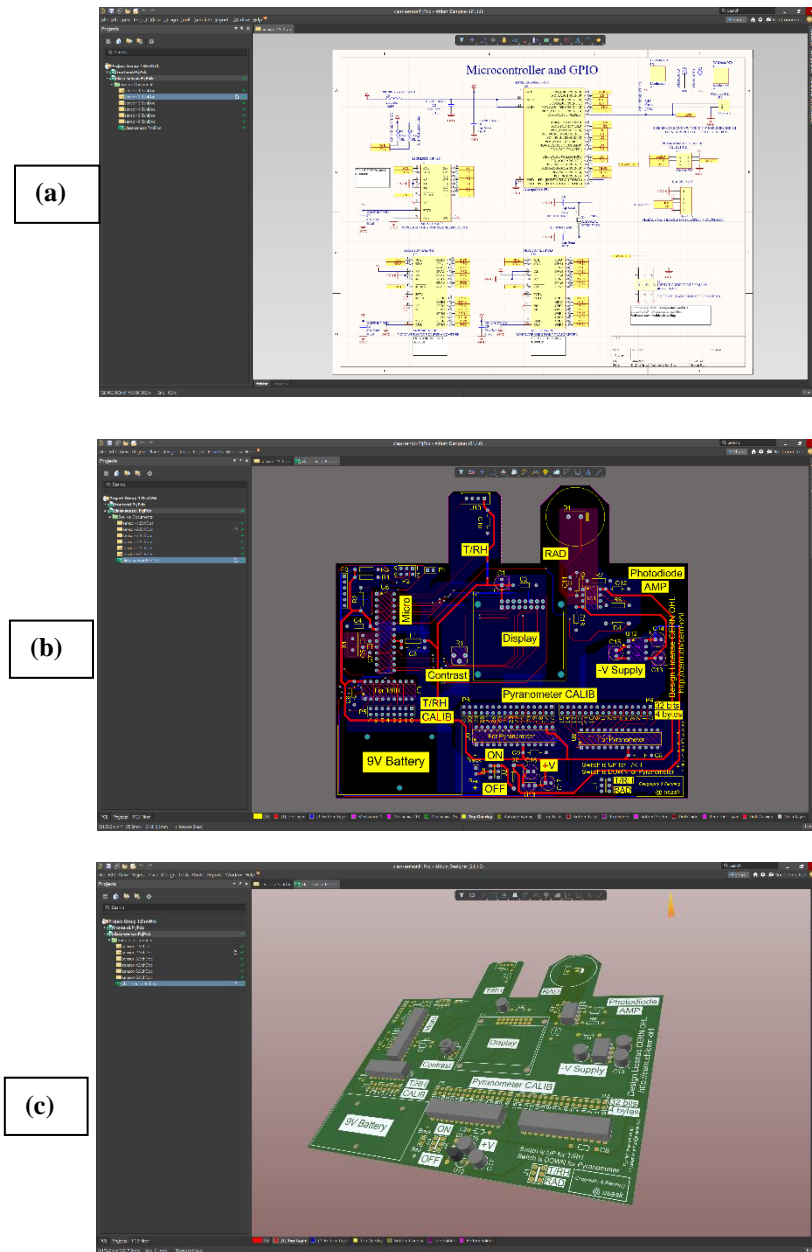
(a)

Projects

Microcontroller and GPIO

(b)

Projects

T/RH

RAD

Photodiode

AMP

Micro

Display

Contrast

-V Supply

T/RH

CALIB

Pyranometer CALIB

32 bits

4 bytes

9V Battery

ON

OFF

+V

Switch is UP for T/RH
Switch is DOWN for Pyranometer

T/RH

RAD

Design License CERN OHL

(c)

Projects

T/RH

RAD

Photodiode

AMP

Display

Contrast

-V Supply

T/RH

CALIB

Pyranometer CALIB

32 bits

4 bytes

9V Battery

ON

OFF

+V

Switch is UP for T/RH
Switch is DOWN for Pyranometer

T/RH

RAD

Design License CERN OHL